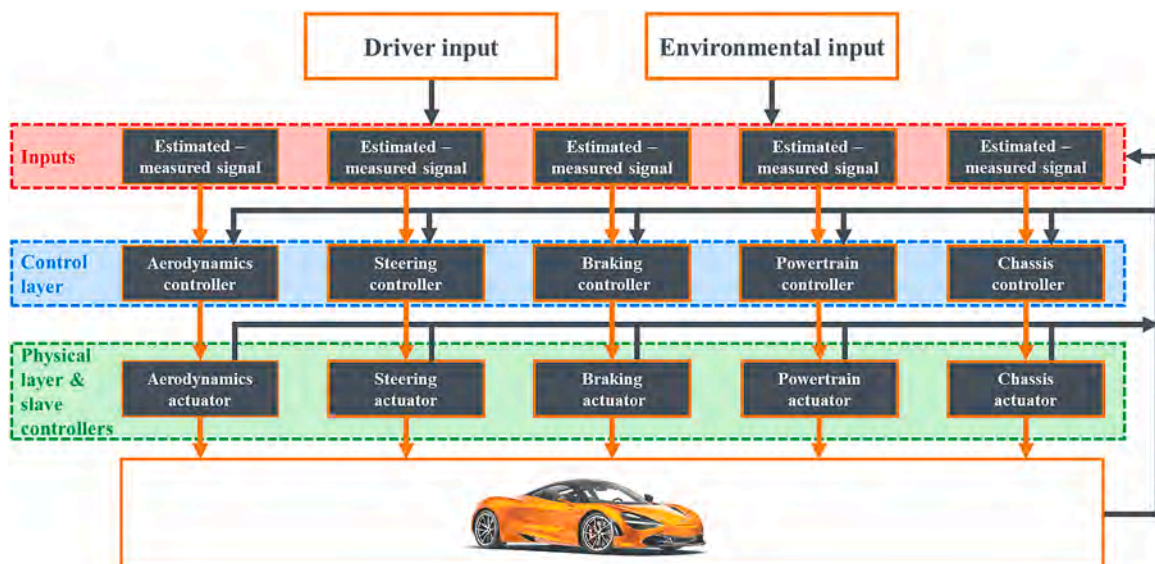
Driver input

Environmental input

Inputs

Estimated – measured signal

Estimated – measured signal

Estimated – measured signal

Estimated – measured signal

Estimated – measured signal

Control layer

Aerodynamics controller

Steering controller

Braking controller

Powertrain controller

Chassis controller

Physical layer & slave controllers

Aerodynamics actuator

Steering actuator

Braking actuator

Powertrain actuator

Chassis actuator